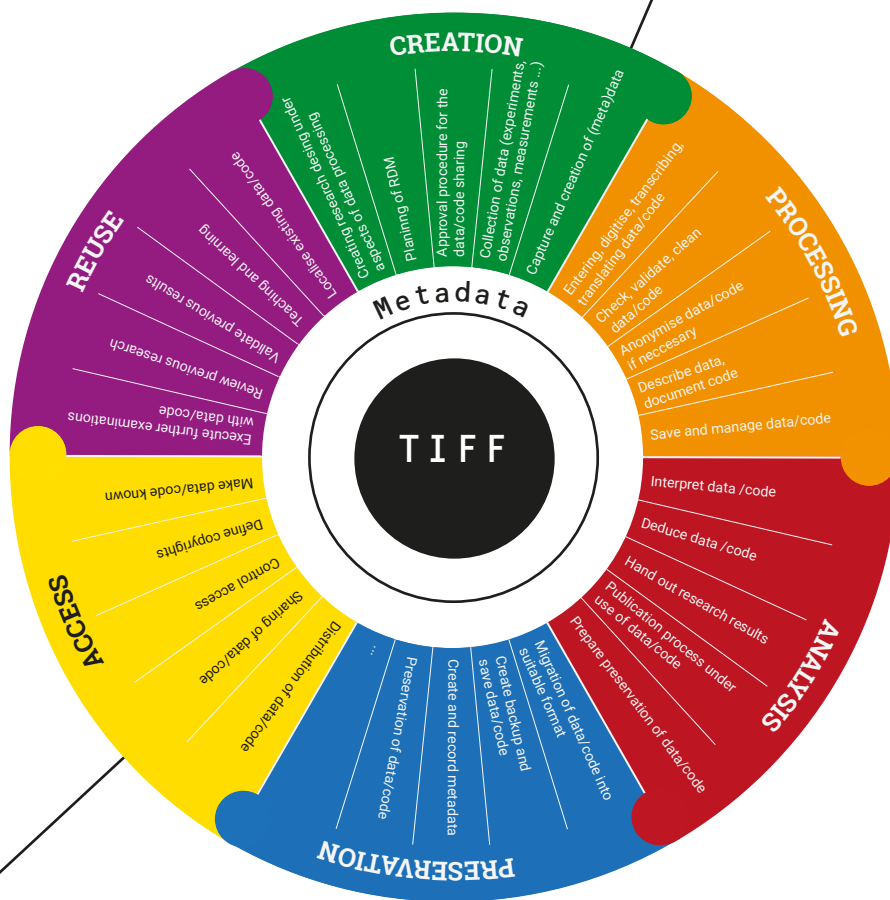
CREATION

Creating research design under aspects of data processing

Planing of RDM

Approval procedure for the data/code sharing

Collection of data (experiments, observations, measurements ...)

Capture and creation of (meta)data

PROCESSING

Entering, digitise, transcribing, translating data/code

Check, validate, clean data/code

Anonymise data/code if neccesary

Describe data, document code

Save and manage data/code

ANALYSIS

Interpret data /code

Deduce data /code

Hand out research results

Publication process under use of data/code

Prepare preservation of data/code

PRESERVATION

Migration of data/code into suitable format

Create backup and save data/code

Create and record metadata

Preservation of data/code

...

ACCESS

Distribution of data/code

Sharing of data/code

Control access

Define copyrights

Make data/code known

REUSE

Execute further examinations with data/code

Review previous research

Validate previous results

Teaching and learning

Localise existing data/code

Metadata

TIFF